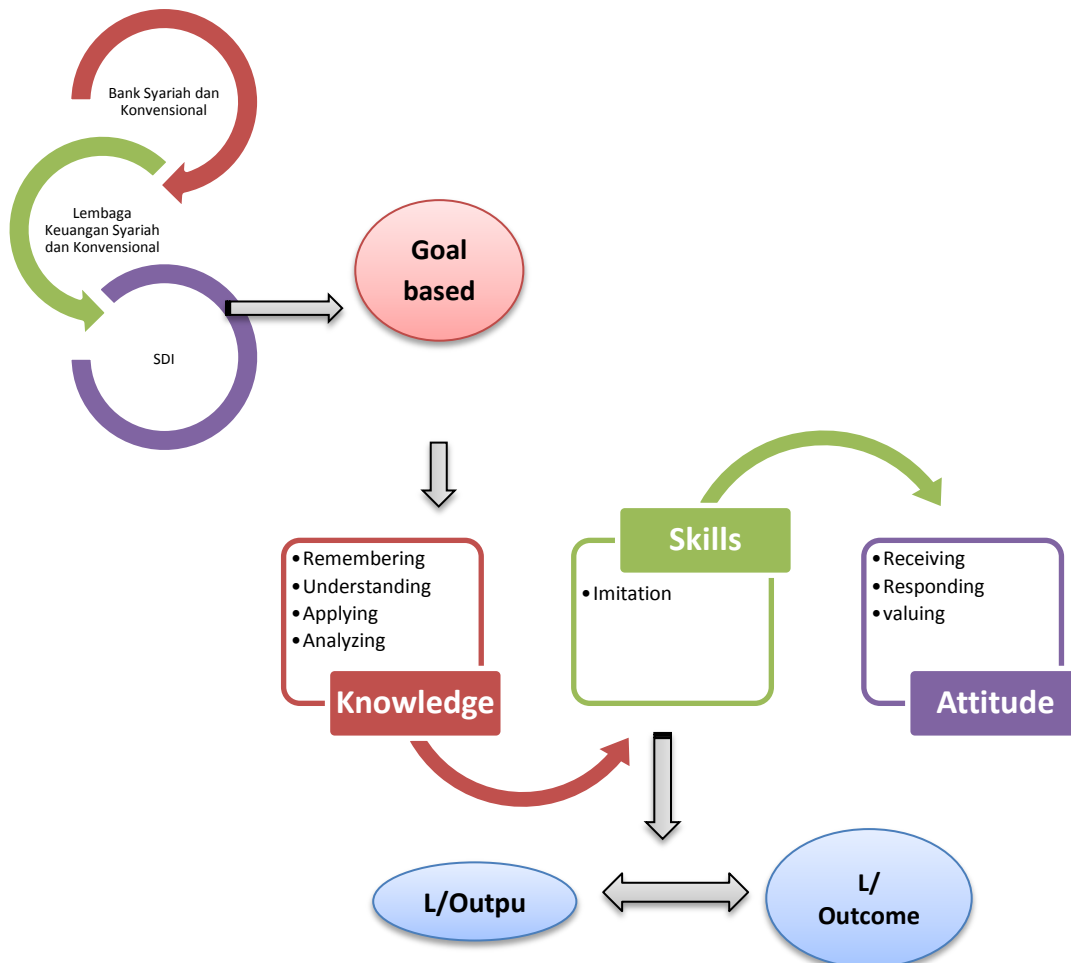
Bank Syariah dan Konvensional

Lembaga Keuangan Syariah dan Konvensional

SDI

Goal based

• Remembering
• Understanding
• Applying
• Analyzing

Knowledge

Skills

• Imitation

• Receiving
• Responding
• valuing

Attitude

L/Outpu

L/ Outcome